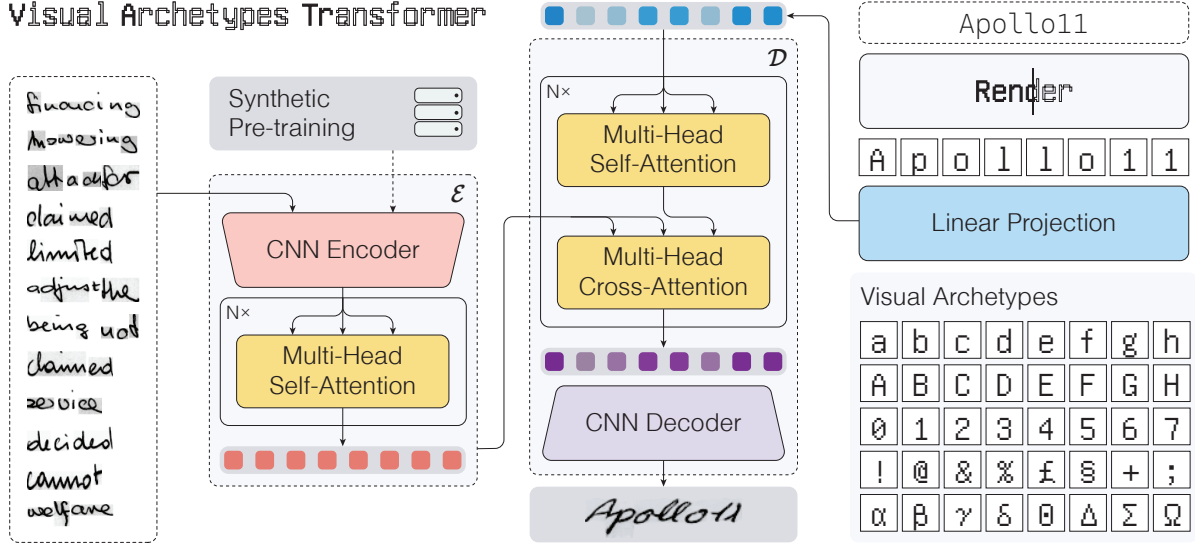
Visual Archetypes Transformer

financing
knowing
attacker
claimed
limited
adjust the
being not
claimed
service
decided
cannot
welfare

Synthetic Pre-training

$\mathcal{E}$

CNN Encoder

N×

Multi-Head Self-Attention

$\mathcal{D}$

N×

Multi-Head Self-Attention

Multi-Head Cross-Attention

CNN Decoder

Apollo11

Apollo11

Render

| A | p | o | l | l | o | 1 | 1 |

Linear Projection

Visual Archetypes

| a | b | c | d | e | f | g | h |
|---|---|---|---|---|---|---|---|
| A | B | C | D | E | F | G | H |
| 0 | 1 | 2 | 3 | 4 | 5 | 6 | 7 |
| ! | @ | & | % | £ | § | + | ; |
| α | β | γ | δ | θ | Δ | Σ | Ω |